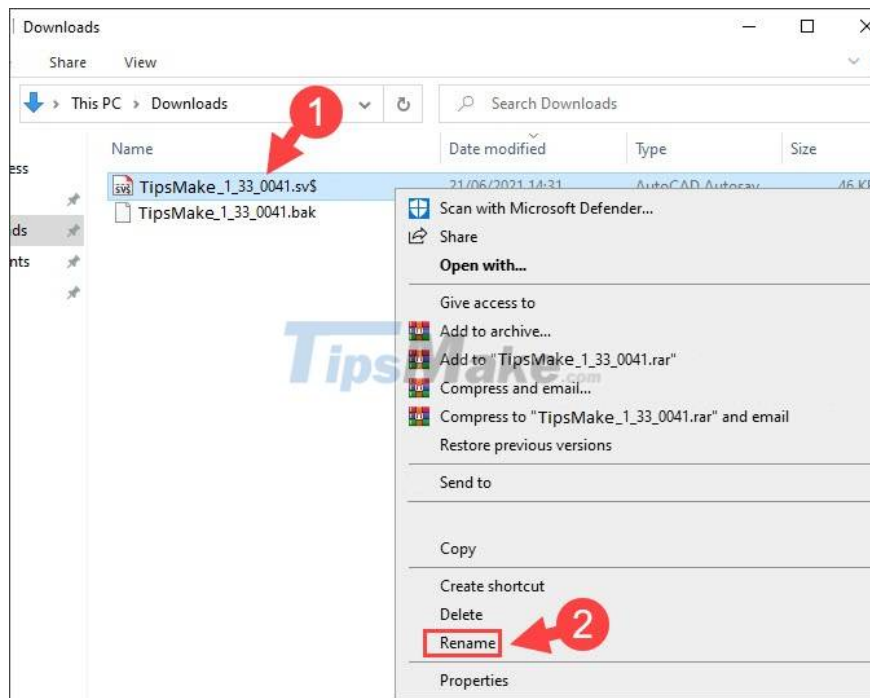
Downloads

Share View

This PC > Downloads

Search Downloads

1

Name

Date modified

Type

Size

ess

ds

nts

svs TipsMake_1_33_0041.sv$

21/06/2021 14:31

AutoCAD Autosav

46 K

TipsMake_1_33_0041.bak

Scan with Microsoft Defender...

Share

Open with...

Give access to

Add to archive...

Add to "TipsMake_1_33_0041.rar"

Compress and email...

Compress to "TipsMake_1_33_0041.rar" and email

Restore previous versions

Send to

Copy

Create shortcut

Delete

Rename

2

Properties

TipsMake.com